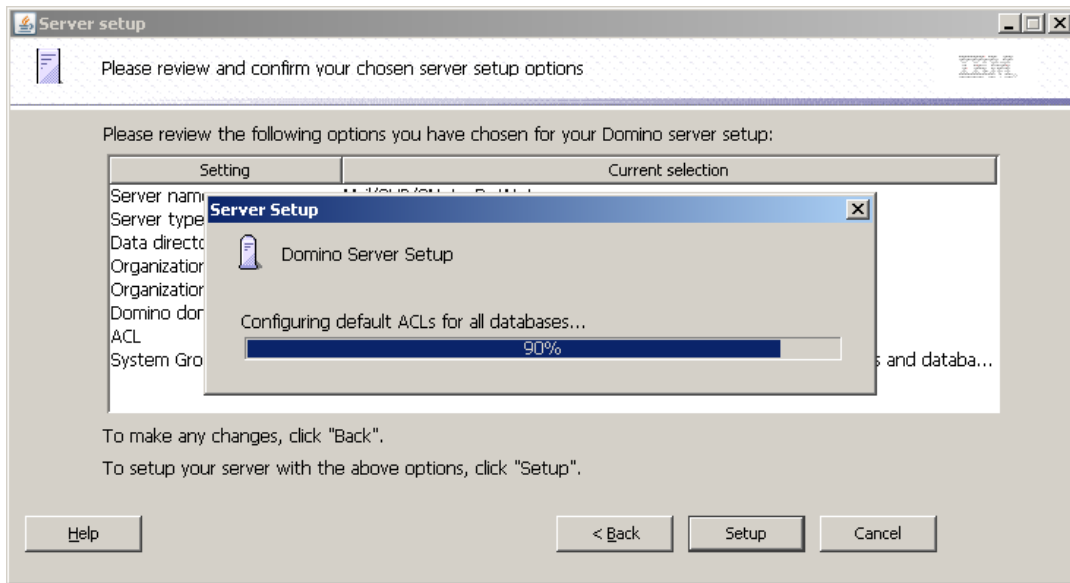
Server setup

Please review and confirm your chosen server setup options

IBM

Please review the following options you have chosen for your Domino server setup:

| Setting | Current selection |
|---|---|
| Server nam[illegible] | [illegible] |
| Server type | |
| Data directo | |
| Organization | |
| Organization | |
| Domino dor | |
| ACL | |
| System Gro | s and databa... |

Server Setup

Domino Server Setup

Configuring default ACLs for all databases...

90%

To make any changes, click "Back".

To setup your server with the above options, click "Setup".

Help

< Back

Setup

Cancel